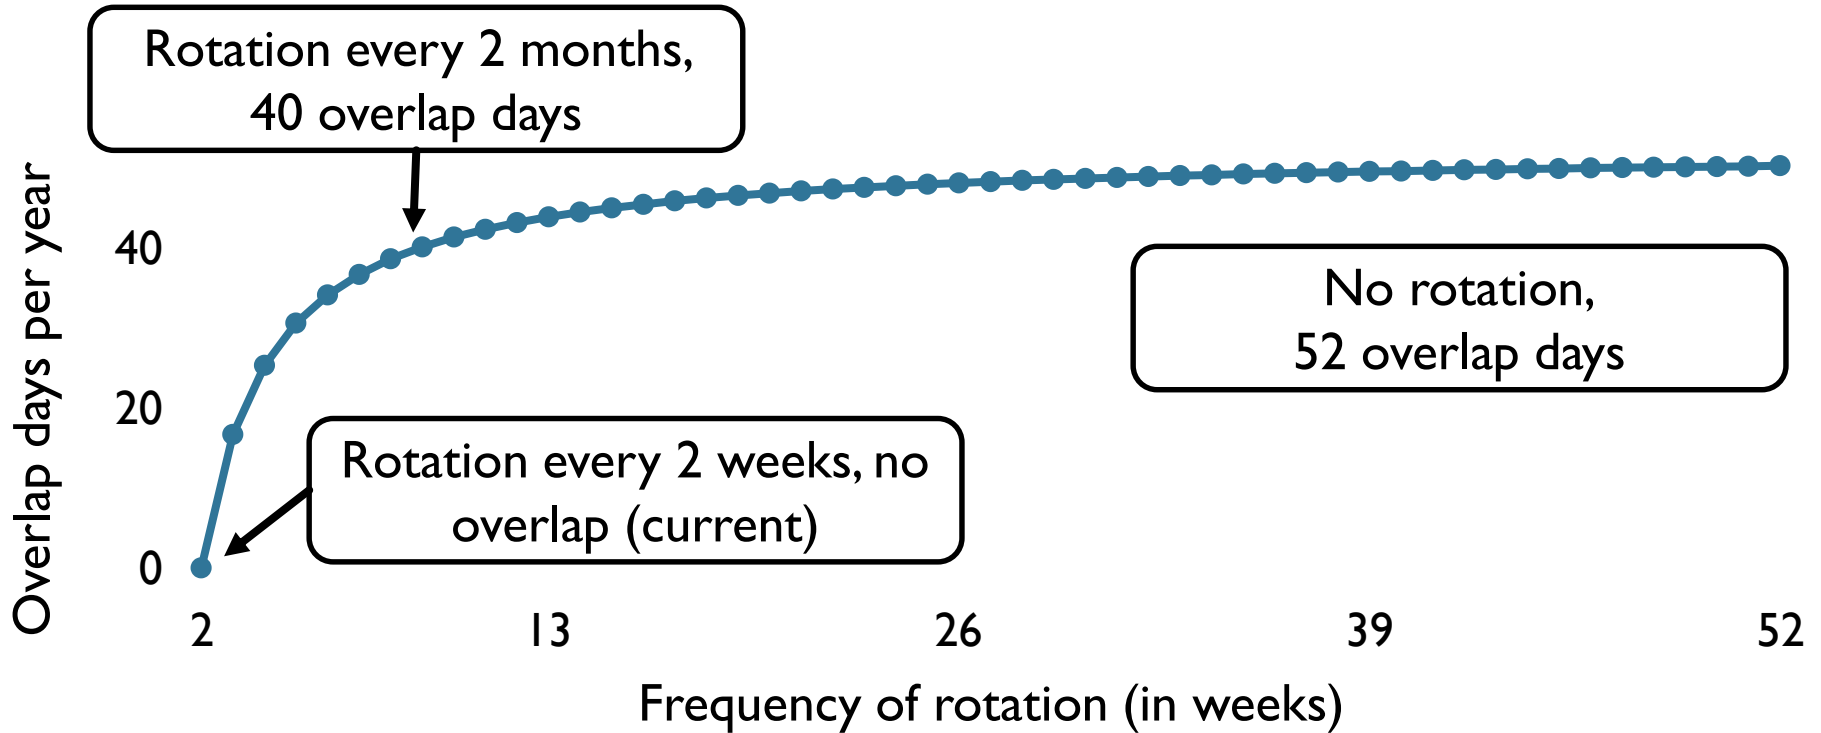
Rotation every 2 months, 40 overlap days

No rotation, 52 overlap days

Rotation every 2 weeks, no overlap (current)

Overlap days per year

40

20

0

2

13

26

39

52

Frequency of rotation (in weeks)